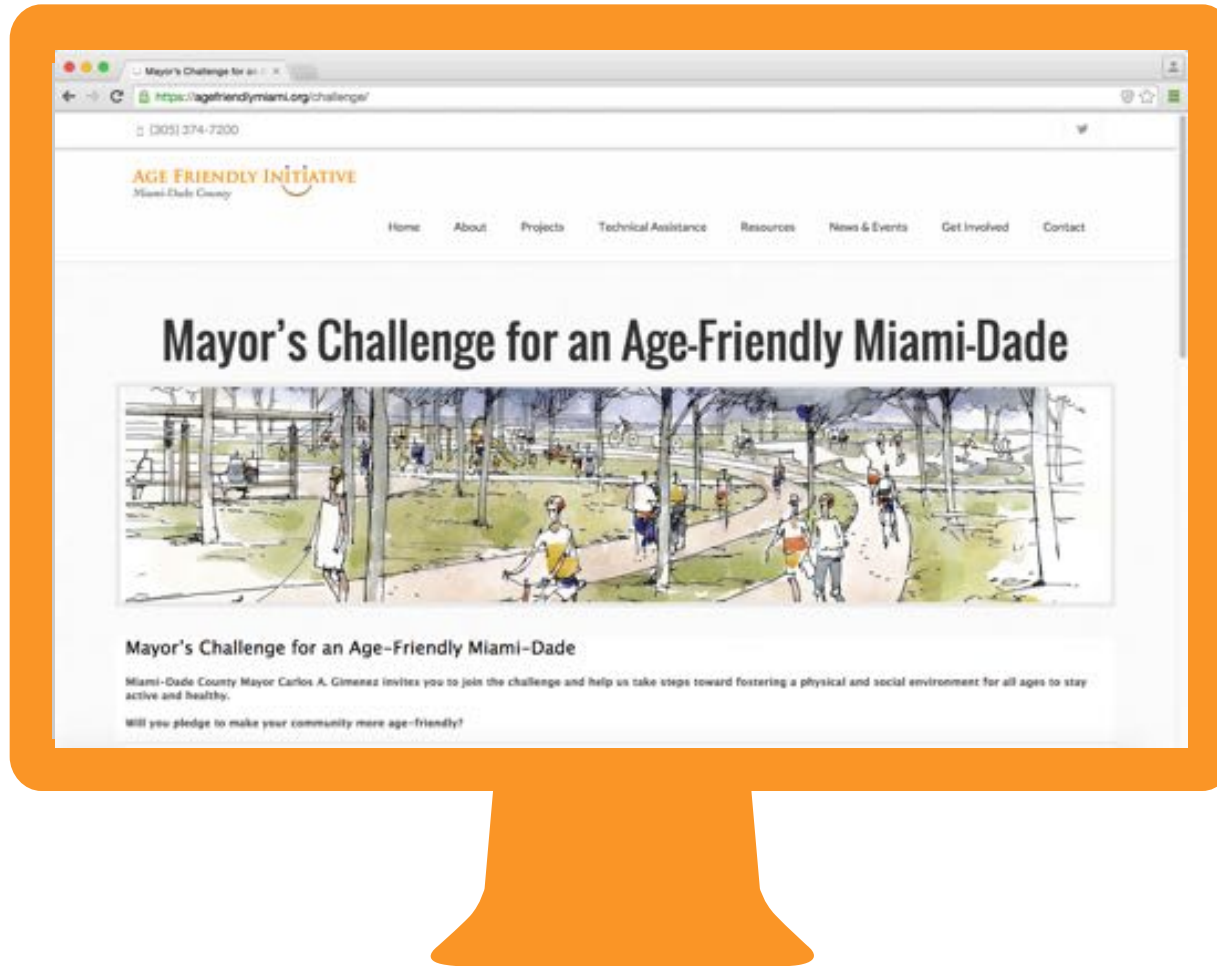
Mayor's Challenge for an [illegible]

https://agefriendlymiami.org/challenge/

(305) 374-7200

AGE FRIENDLY INITIATIVE
Miami-Dade County

Home About Projects Technical Assistance Resources News & Events Get Involved Contact

Mayor's Challenge for an Age-Friendly Miami-Dade

Mayor's Challenge for an Age-Friendly Miami-Dade

Miami-Dade County Mayor Carlos A. Gimenez invites you to join the challenge and help us take steps toward fostering a physical and social environment for all ages to stay active and healthy.

Will you pledge to make your community more age-friendly?